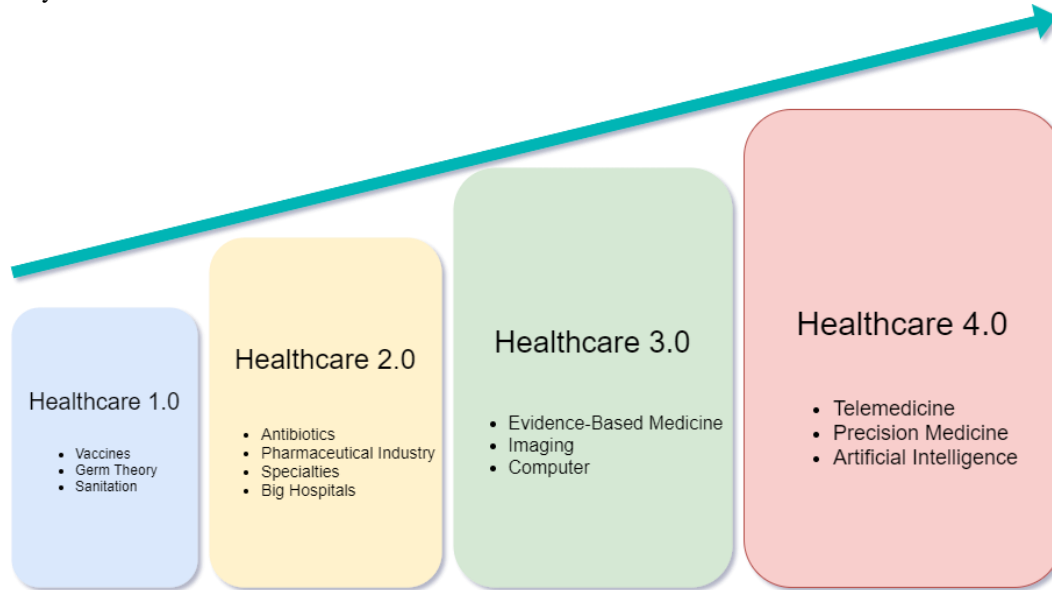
Healthcare 1.0

- Vaccines
- Germ Theory
- Sanitation

Healthcare 2.0

- Antibiotics
- Pharmaceutical Industry
- Specialties
- Big Hospitals

Healthcare 3.0

- Evidence-Based Medicine
- Imaging
- Computer

Healthcare 4.0

- Telemedicine
- Precision Medicine
- Artificial Intelligence